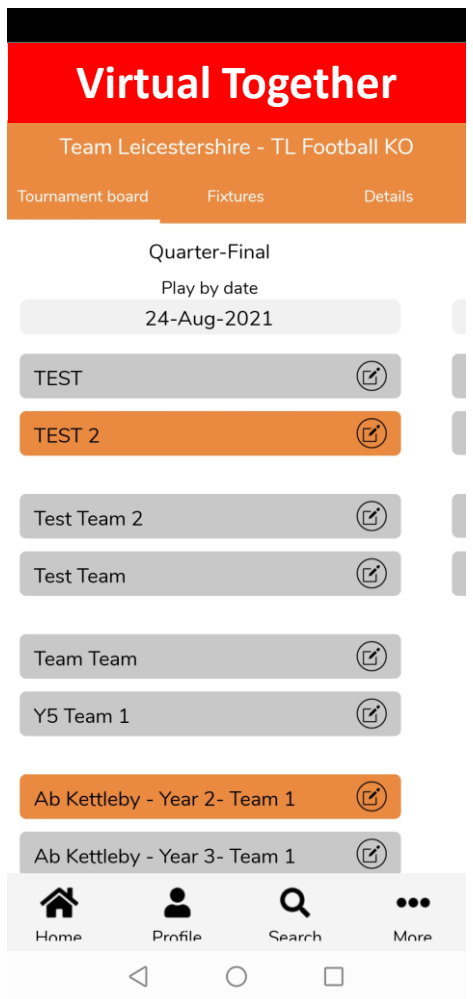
Virtual Together

Team Leicestershire - TL Football KO

Tournament board
Fixtures
Details

Quarter-Final

Play by date

24-Aug-2021

TEST

TEST 2

Test Team 2

Test Team

Team Team

Y5 Team 1

Ab Kettleby - Year 2- Team 1

Ab Kettleby - Year 3- Team 1

Home
Profile
Search
More